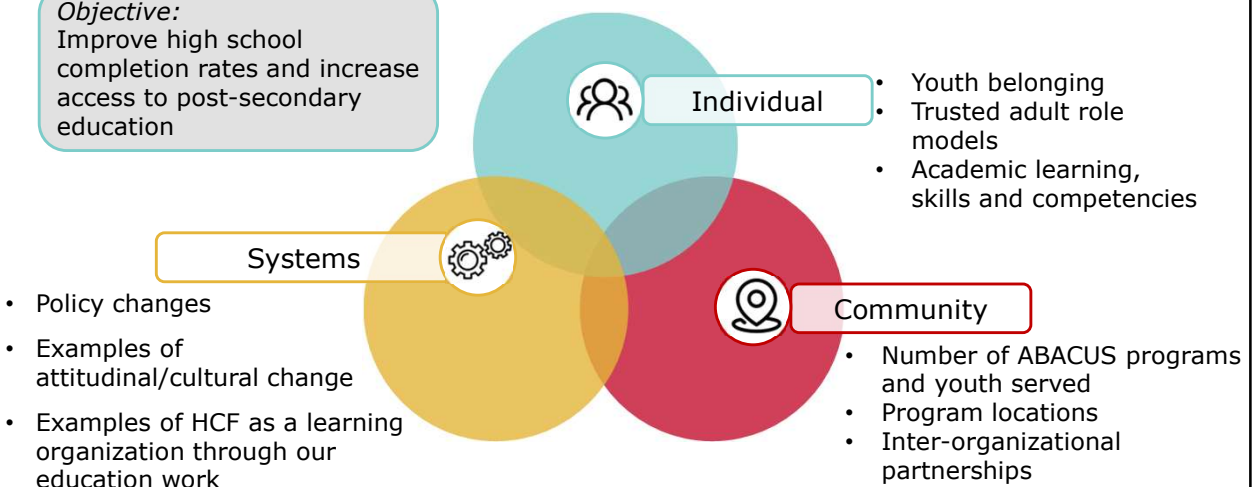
*Objective:*
Improve high school completion rates and increase access to post-secondary education

Individual

- Youth belonging
- Trusted adult role models
- Academic learning, skills and competencies

Systems

- Policy changes
- Examples of attitudinal/cultural change
- Examples of HCF as a learning organization through our education work

Community

- Number of ABACUS programs and youth served
- Program locations
- Inter-organizational partnerships